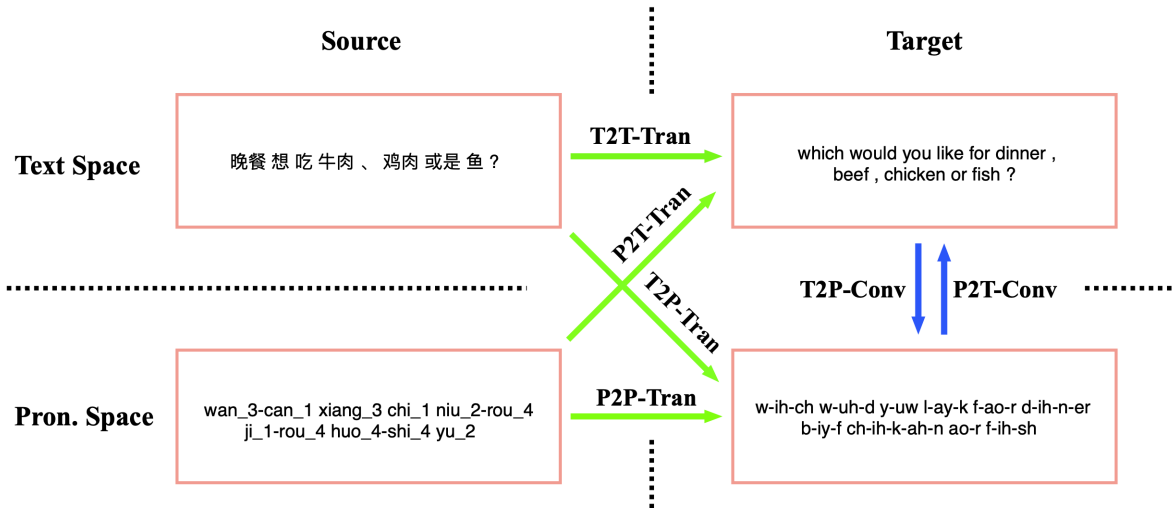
Source

Target

Text Space

晚餐 想 吃 牛肉 、 鸡肉 或是 鱼 ?

T2T-Tran

which would you like for dinner , beef , chicken or fish ?

P2T-Tran

T2P-Tran

T2P-Conv

P2T-Conv

Pron. Space

wan_3-can_1 xiang_3 chi_1 niu_2-rou_4 ji_1-rou_4 huo_4-shi_4 yu_2

P2P-Tran

w-ih-ch w-uh-d y-uw l-ay-k f-ao-r d-ih-n-er b-iy-f ch-ih-k-ah-n ao-r f-ih-sh